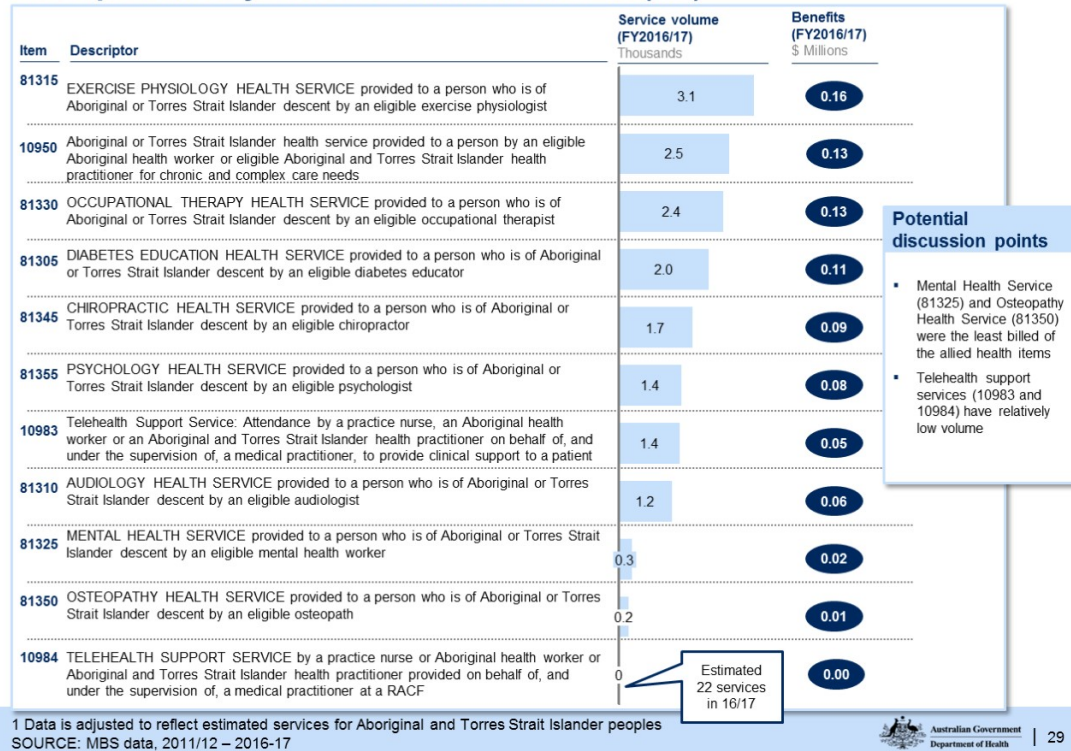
| Item | Descriptor | Service volume (FY2016/17) Thousands | Benefits (FY2016/17) \$ Millions |
|---|---|---|---|
| 81315 | EXERCISE PHYSIOLOGY HEALTH SERVICE provided to a person who is of Aboriginal or Torres Strait Islander descent by an eligible exercise physiologist | 3.1 | 0.16 |
| 10950 | Aboriginal or Torres Strait Islander health service provided to a person by an eligible Aboriginal health worker or eligible Aboriginal and Torres Strait Islander health practitioner for chronic and complex care needs | 2.5 | 0.13 |
| 81330 | OCCUPATIONAL THERAPY HEALTH SERVICE provided to a person who is of Aboriginal or Torres Strait Islander descent by an eligible occupational therapist | 2.4 | 0.13 |
| 81305 | DIABETES EDUCATION HEALTH SERVICE provided to a person who is of Aboriginal or Torres Strait Islander descent by an eligible diabetes educator | 2.0 | 0.11 |
| 81345 | CHIROPRACTIC HEALTH SERVICE provided to a person who is of Aboriginal or Torres Strait Islander descent by an eligible chiropractor | 1.7 | 0.09 |
| 81355 | PSYCHOLOGY HEALTH SERVICE provided to a person who is of Aboriginal or Torres Strait Islander descent by an eligible psychologist | 1.4 | 0.08 |
| 10983 | Telehealth Support Service: Attendance by a practice nurse, an Aboriginal health worker or an Aboriginal and Torres Strait Islander health practitioner on behalf of, and under the supervision of, a medical practitioner, to provide clinical support to a patient | 1.4 | 0.05 |
| 81310 | AUDIOLOGY HEALTH SERVICE provided to a person who is of Aboriginal or Torres Strait Islander descent by an eligible audiologist | 1.2 | 0.06 |
| 81325 | MENTAL HEALTH SERVICE provided to a person who is of Aboriginal or Torres Strait Islander descent by an eligible mental health worker | 0.3 | 0.02 |
| 81350 | OSTEOPATHY HEALTH SERVICE provided to a person who is of Aboriginal or Torres Strait Islander descent by an eligible osteopath | 0.2 | 0.01 |
| 10984 | TELEHEALTH SUPPORT SERVICE by a practice nurse or Aboriginal health worker or Aboriginal and Torres Strait Islander health practitioner provided on behalf of, and under the supervision of, a medical practitioner at a RACF | 0 | 0.00 |

Estimated 22 services in 16/17

Potential discussion points

- Mental Health Service (81325) and Osteopathy Health Service (81350) were the least billed of the allied health items
- Telehealth support services (10983 and 10984) have relatively low volume

1 Data is adjusted to reflect estimated services for Aboriginal and Torres Strait Islander peoples
SOURCE: MBS data, 2011/12 – 2016-17

Australian Government Department of Health

29